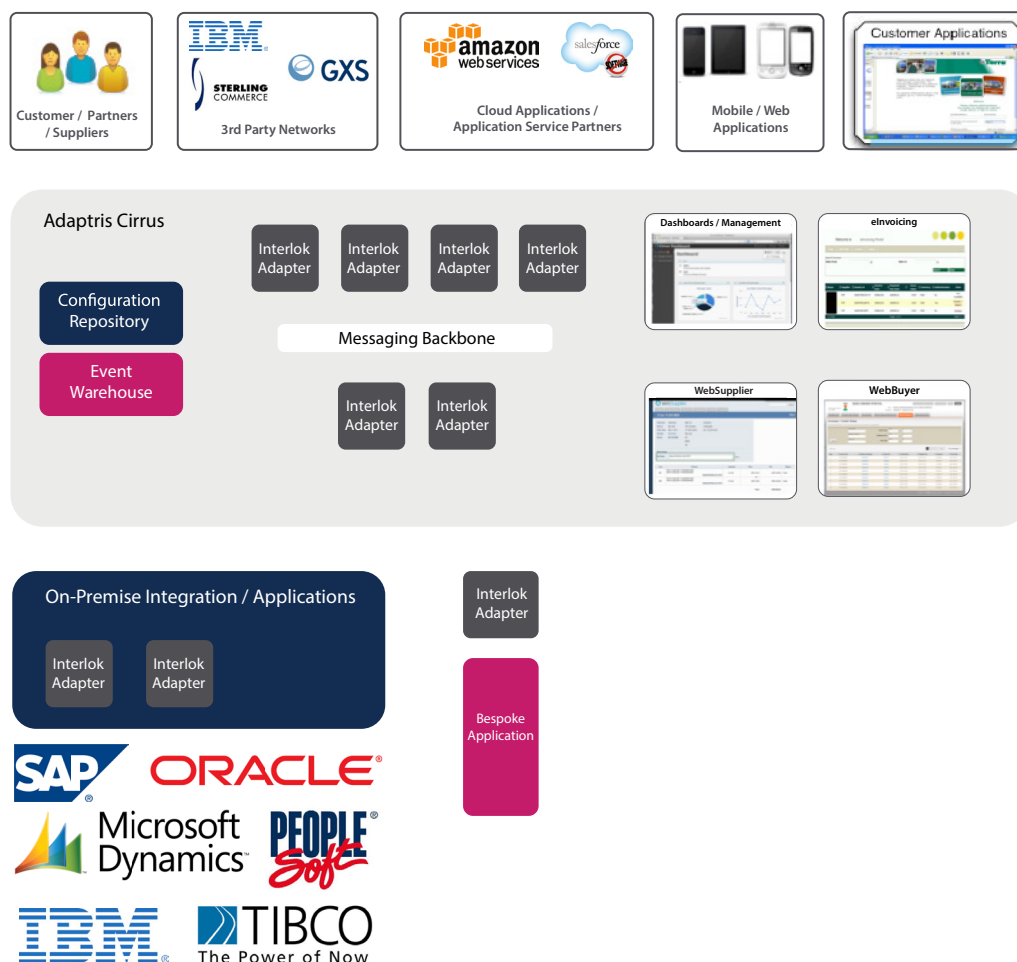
Customer / Partners / Suppliers

IBM
STERLING COMMERCE
GXS
3rd Party Networks

amazon webservices
salesforce
SOFTWARE
Cloud Applications / Application Service Partners

Mobile / Web Applications

Customer Applications

Adaptris Cirrus

Configuration Repository

Event Warehouse

Interlok Adapter
Interlok Adapter
Interlok Adapter
Interlok Adapter

Messaging Backbone

Interlok Adapter
Interlok Adapter

Dashboards / Management

eInvoicing

WebSupplier

WebBuyer

On-Premise Integration / Applications

Interlok Adapter
Interlok Adapter

Interlok Adapter

Bespoke Application

SAP
ORACLE
Microsoft Dynamics
PEOPLE Soft
IBM
TIBCO
The Power of Now